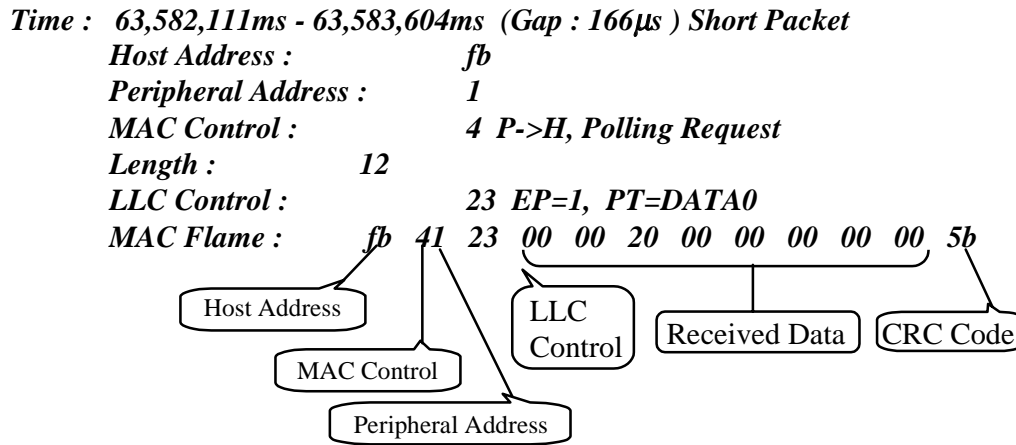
Time : 63,582,111ms - 63,583,604ms (Gap : 166μs ) Short Packet

Host Address : fb

Peripheral Address : 1

MAC Control : 4 P->H, Polling Request

Length : 12

LLC Control : 23 EP=1, PT=DATA0

MAC Flame : fb 41 23 00 00 20 00 00 00 00 00 5b

Host Address

LLC Control

Received Data

CRC Code

MAC Control

Peripheral Address